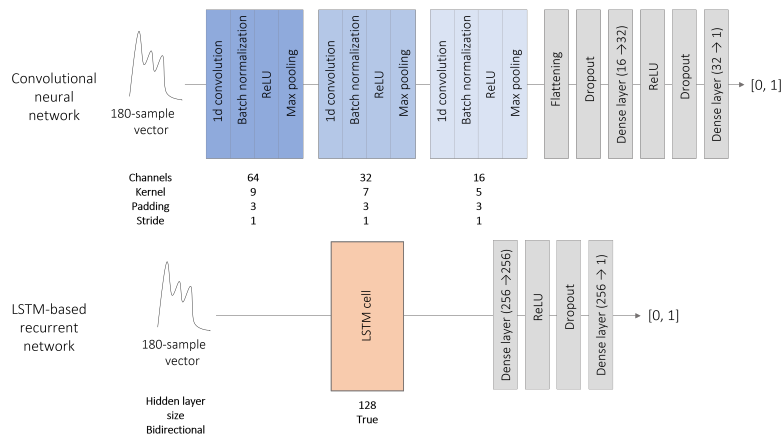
Convolutional neural network

180-sample vector

1d convolution
Batch normalization
ReLU
Max pooling

1d convolution
Batch normalization
ReLU
Max pooling

1d convolution
Batch normalization
ReLU
Max pooling

Flattening
Dropout
Dense layer (16 →32)
ReLU
Dropout
Dense layer (32 → 1)

[0, 1]

| | | | |
|---|---|---|---|
| Channels | 64 | 32 | 16 |
| Kernel | 9 | 7 | 5 |
| Padding | 3 | 3 | 3 |
| Stride | 1 | 1 | 1 |

LSTM-based recurrent network

180-sample vector

LSTM cell

Dense layer (256 →256)
ReLU
Dropout
Dense layer (256 → 1)

[0, 1]

| | |
|---|---|
| Hidden layer size | 128 |
| Bidirectional | True |